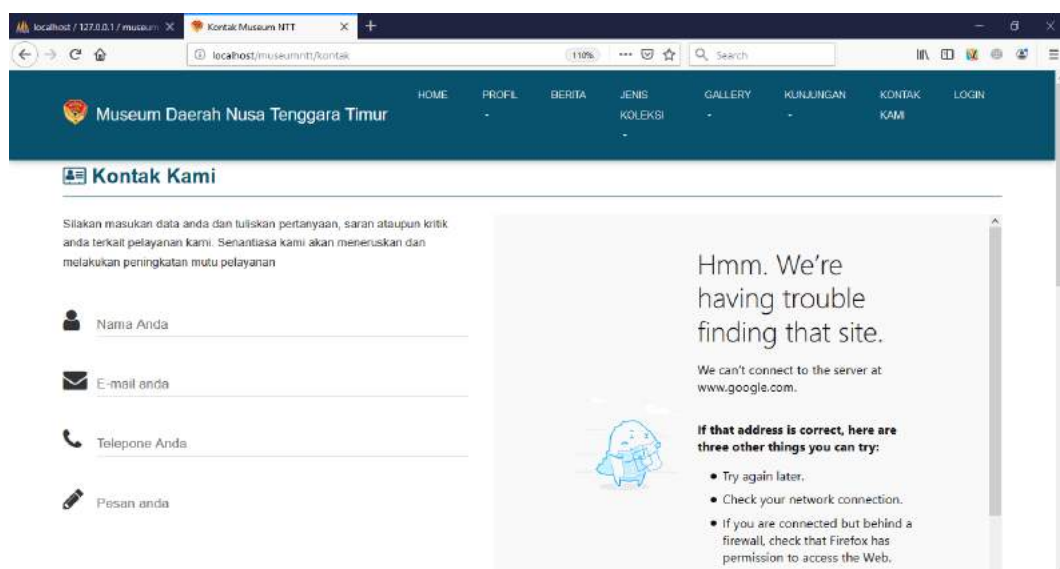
localhost / 127.0.0.1 / museum ✕
Kontak Museum NTT ✕
+

localhost/museumntt/kontak
110%
Search

Museum Daerah Nusa Tenggara Timur

HOME
PROFIL
BERITA
JENIS KOLEKSI
GALLERY
KUNJUNGAN
KONTAK KAMI
LOGIN

Kontak Kami

Silakan masukan data anda dan tuliskan pertanyaan, saran ataupun kritik anda terkait pelayanan kami. Senantiasa kami akan meneruskan dan melakukan peningkatan mutu pelayanan

Nama Anda

E-mail anda

Telepone Anda

Pesan anda

Hmm. We're having trouble finding that site.

We can't connect to the server at www.google.com.

If that address is correct, here are three other things you can try:

• Try again later.
• Check your network connection.
• If you are connected but behind a firewall, check that Firefox has permission to access the Web.